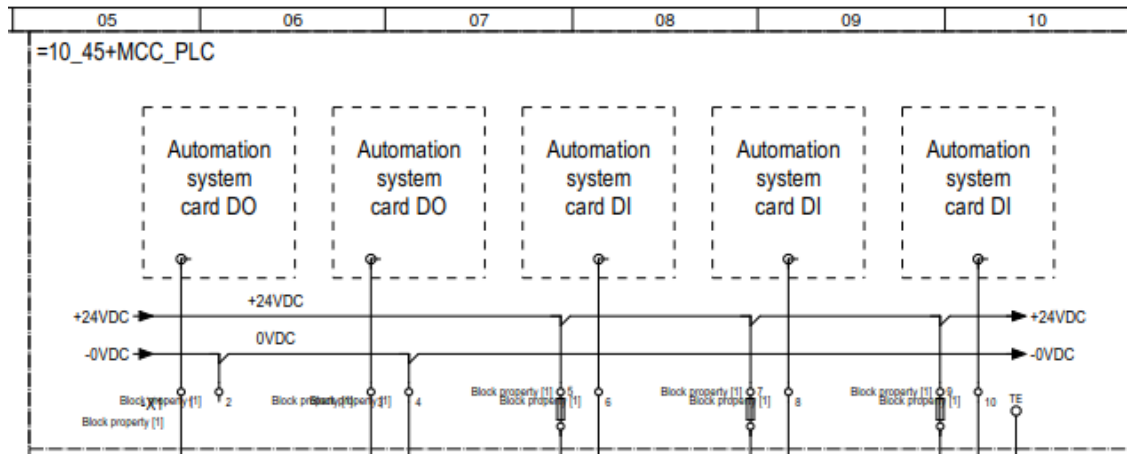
| 05 | 06 | 07 | 08 | 09 | 10 |
|---|---|---|---|---|---|

=10_45+MCC_PLC

Automation system card DO

Automation system card DO

Automation system card DI

Automation system card DI

Automation system card DI

+24VDC
+24VDC
+24VDC

-0VDC
0VDC
-0VDC

Block property [1] 2
Block property [1]
Block property [1] Block property [1] 4
Block property [1] 5 Block property [1] 6
Block property [1] 7 Block property [1] 8
Block property [1] 9 Block property [1] 10
TE